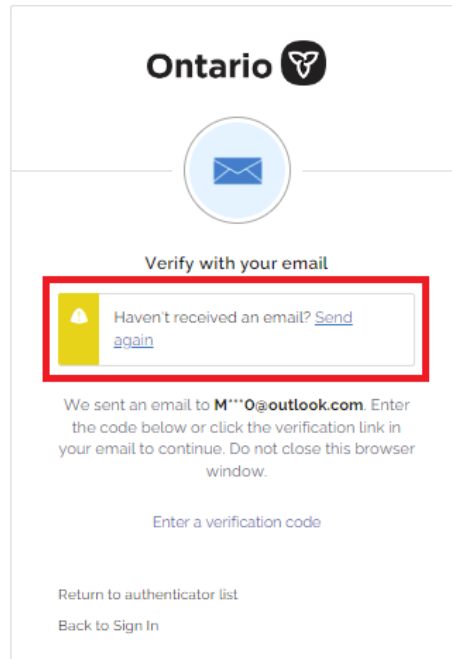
Ontario

Verify with your email

Haven't received an email? Send again

We sent an email to **M\*\*\*0@outlook.com**. Enter the code below or click the verification link in your email to continue. Do not close this browser window.

Enter a verification code

Return to authenticator list

Back to Sign In